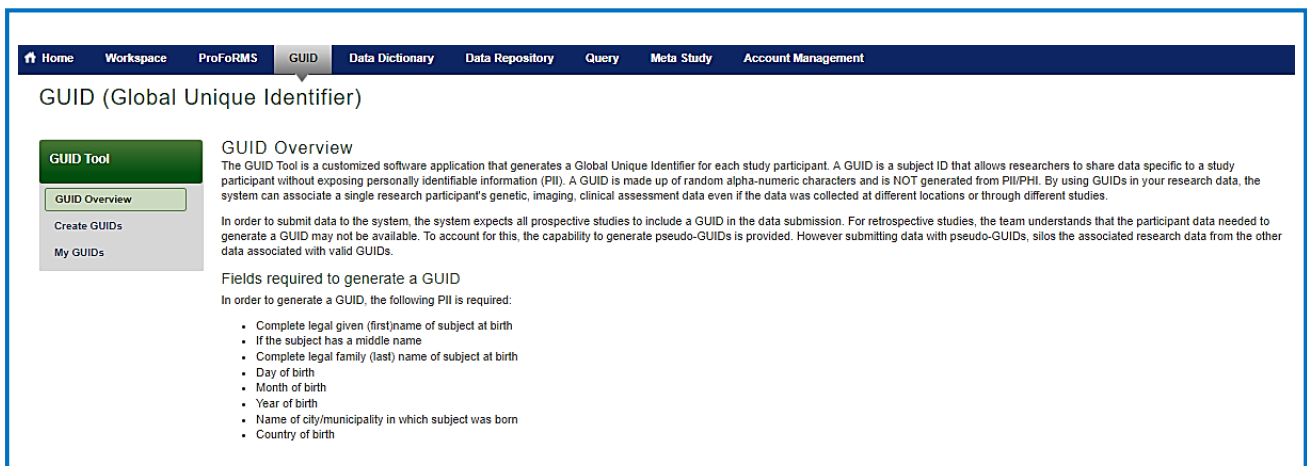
Home Workspace ProFoRMS GUID Data Dictionary Data Repository Query Meta Study Account Management

GUID (Global Unique Identifier)

GUID Tool

GUID Overview

Create GUIDs

My GUIDs

GUID Overview

The GUID Tool is a customized software application that generates a Global Unique Identifier for each study participant. A GUID is a subject ID that allows researchers to share data specific to a study participant without exposing personally identifiable information (PII). A GUID is made up of random alpha-numeric characters and is NOT generated from PII/PHI. By using GUIDs in your research data, the system can associate a single research participant's genetic, imaging, clinical assessment data even if the data was collected at different locations or through different studies.

In order to submit data to the system, the system expects all prospective studies to include a GUID in the data submission. For retrospective studies, the team understands that the participant data needed to generate a GUID may not be available. To account for this, the capability to generate pseudo-GUIDs is provided. However submitting data with pseudo-GUIDs, silos the associated research data from the other data associated with valid GUIDs.

Fields required to generate a GUID

In order to generate a GUID, the following PII is required:

- Complete legal given (first)name of subject at birth
- If the subject has a middle name
- Complete legal family (last) name of subject at birth
- Day of birth
- Month of birth
- Year of birth
- Name of city/municipality in which subject was born
- Country of birth